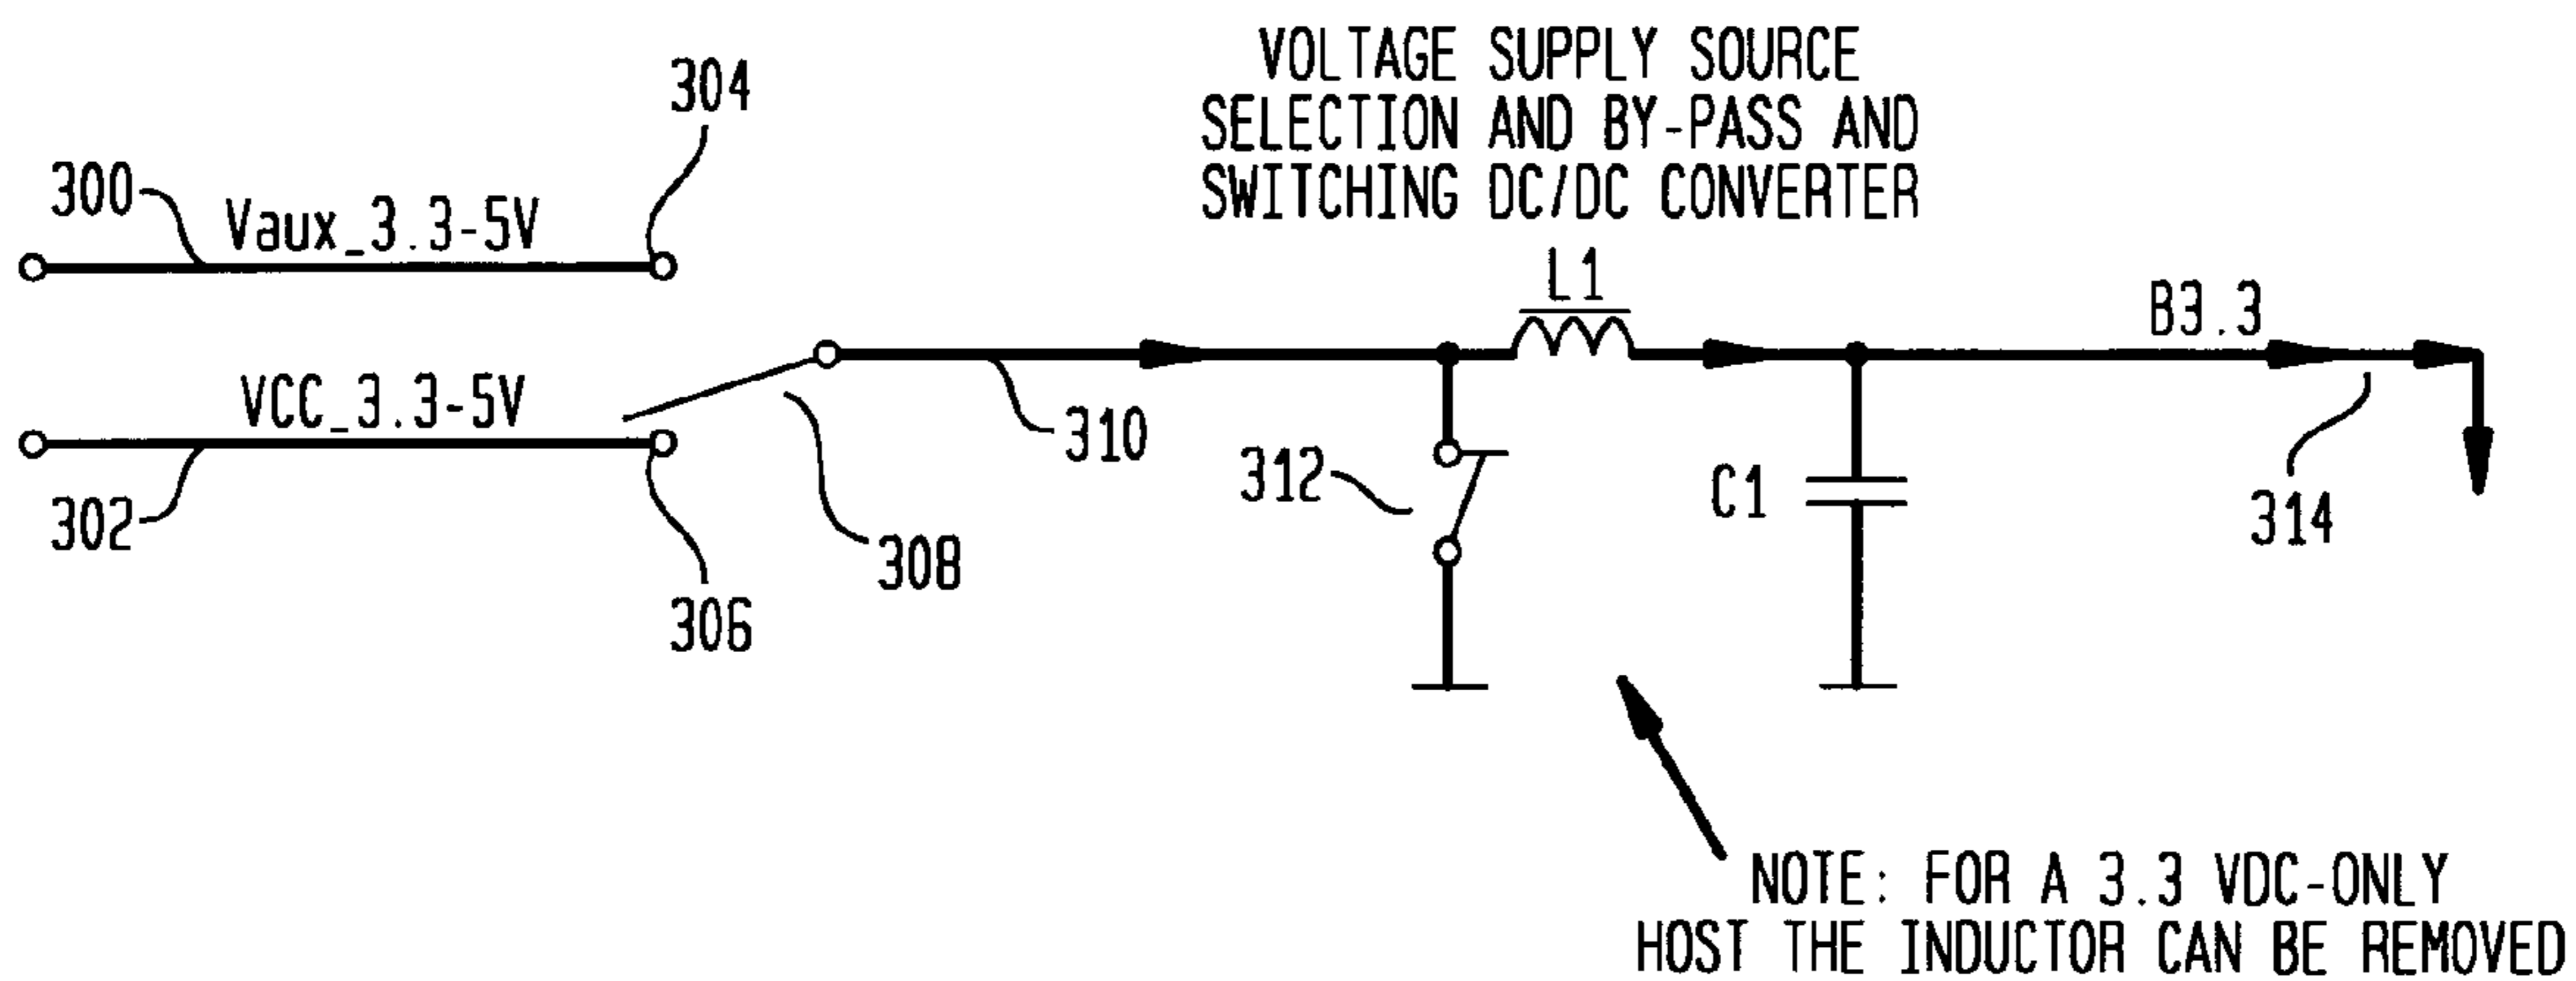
VOLTAGE SUPPLY SOURCE SELECTION AND BY-PASS AND SWITCHING DC/DC CONVERTER

304

300

Vaux_3.3-5V

L1

B3.3

VCC_3.3-5V

310

312

C1

314

302

306

308

NOTE: FOR A 3.3 VDC-ONLY HOST THE INDUCTOR CAN BE REMOVED